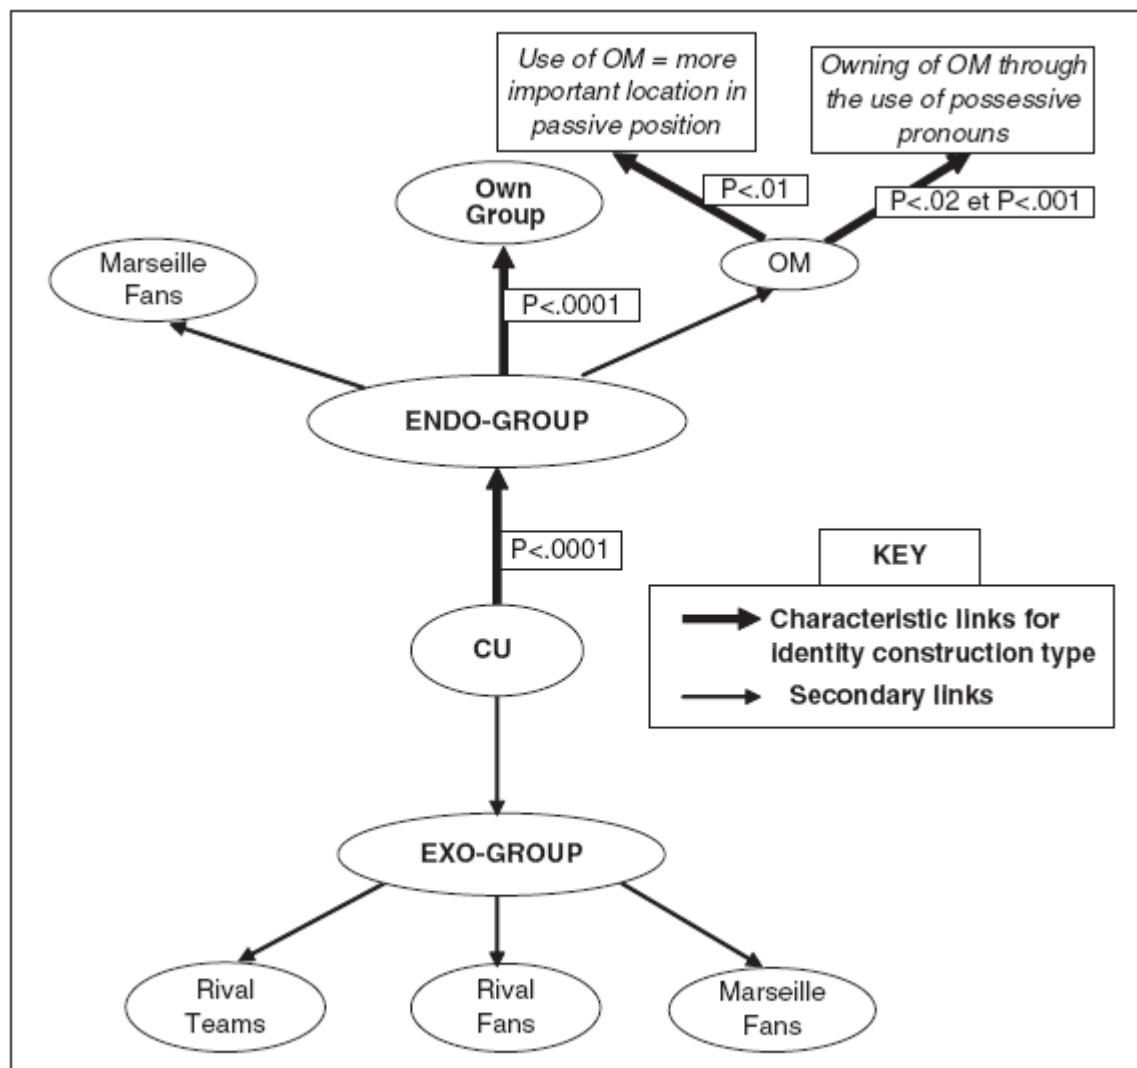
Use of OM = more important location in passive position

Owning of OM through the use of possessive pronouns

Own Group

P<.01

P<.02 et P<.001

Marseille Fans

OM

P<.0001

ENDO-GROUP

P<.0001

KEY

Characteristic links for identity construction type

Secondary links

CU

EXO-GROUP

Rival Teams

Rival Fans

Marseille Fans